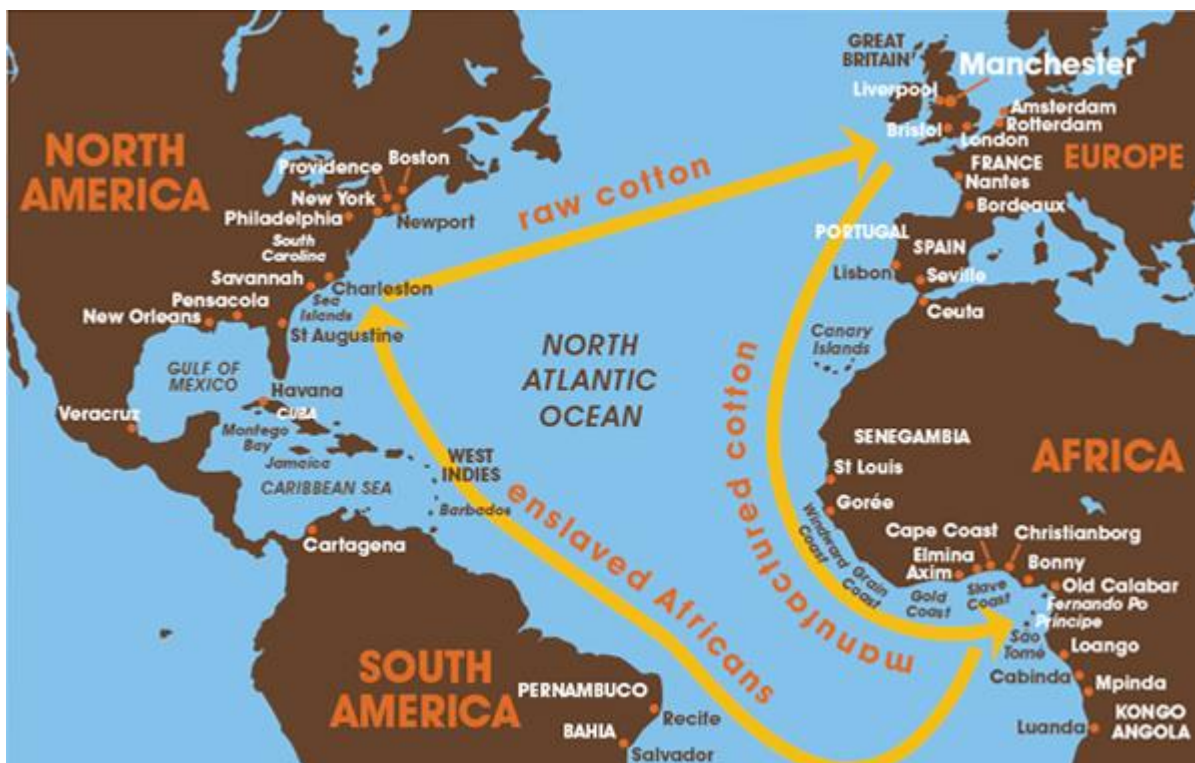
NORTH AMERICA

Providence
Boston
New York
Philadelphia
Newport
South Carolina
Savannah
Charleston
Pensacola
Sea Islands
New Orleans
St Augustine
GULF OF MEXICO
Havana
CUBA
Veracruz
Montego Bay
Jamaica
CARIBBEAN SEA
WEST INDIES
Barbados
Cartagena

raw cotton

NORTH ATLANTIC OCEAN

enslaved Africans

manufactured cotton

GREAT BRITAIN
Manchester
Liverpool
Bristol
London
Amsterdam
Rotterdam
FRANCE
EUROPE
Nantes
Bordeaux
PORTUGAL
SPAIN
Lisbon
Seville
Ceuta
Canary Islands

SENEGAMBIA
AFRICA
St Louis
Gorée
Windward Coast
Grain Coast
Cape Coast
Christianborg
Elmina
Axim
Bonny
Gold Coast
Slave Coast
Old Calabar
Fernando Po
Principe
São Tomé
Loango
Cabinda
Mpinda
Luanda
KONGO
ANGOLA

SOUTH AMERICA
PERNAMBUCO
Recife
BAHIA
Salvador